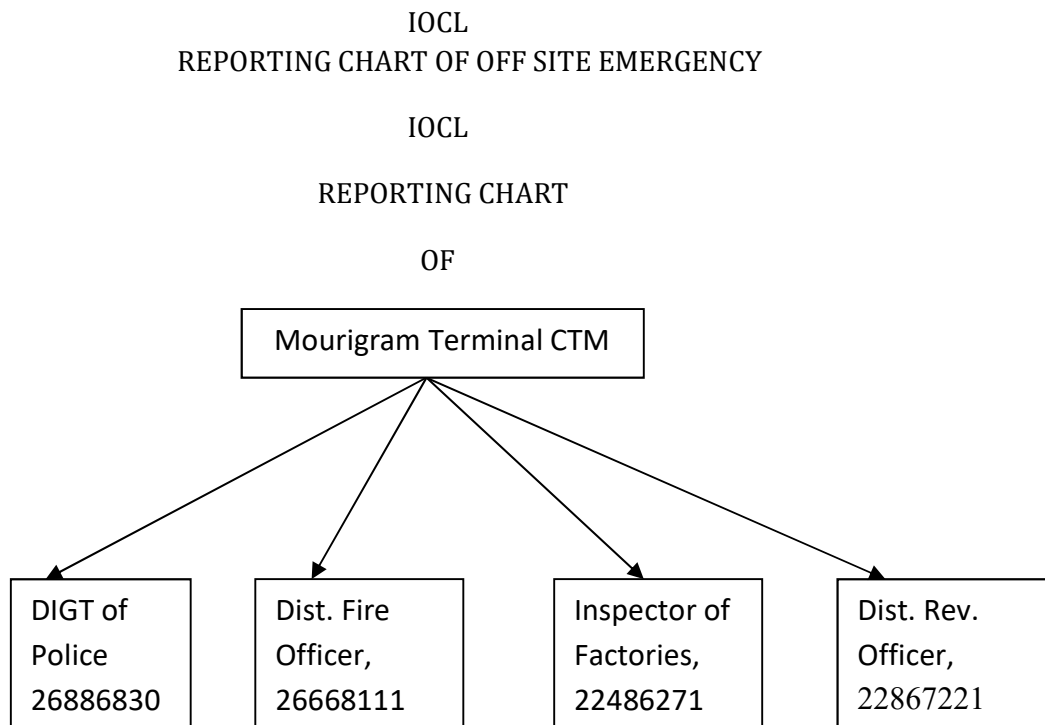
IOCL
REPORTING CHART OF OFF SITE EMERGENCY

IOCL

REPORTING CHART

OF

Mourigram Terminal CTM

DIGT of Police 26886830

Dist. Fire Officer, 26668111

Inspector of Factories, 22486271

Dist. Rev. Officer, 22867221